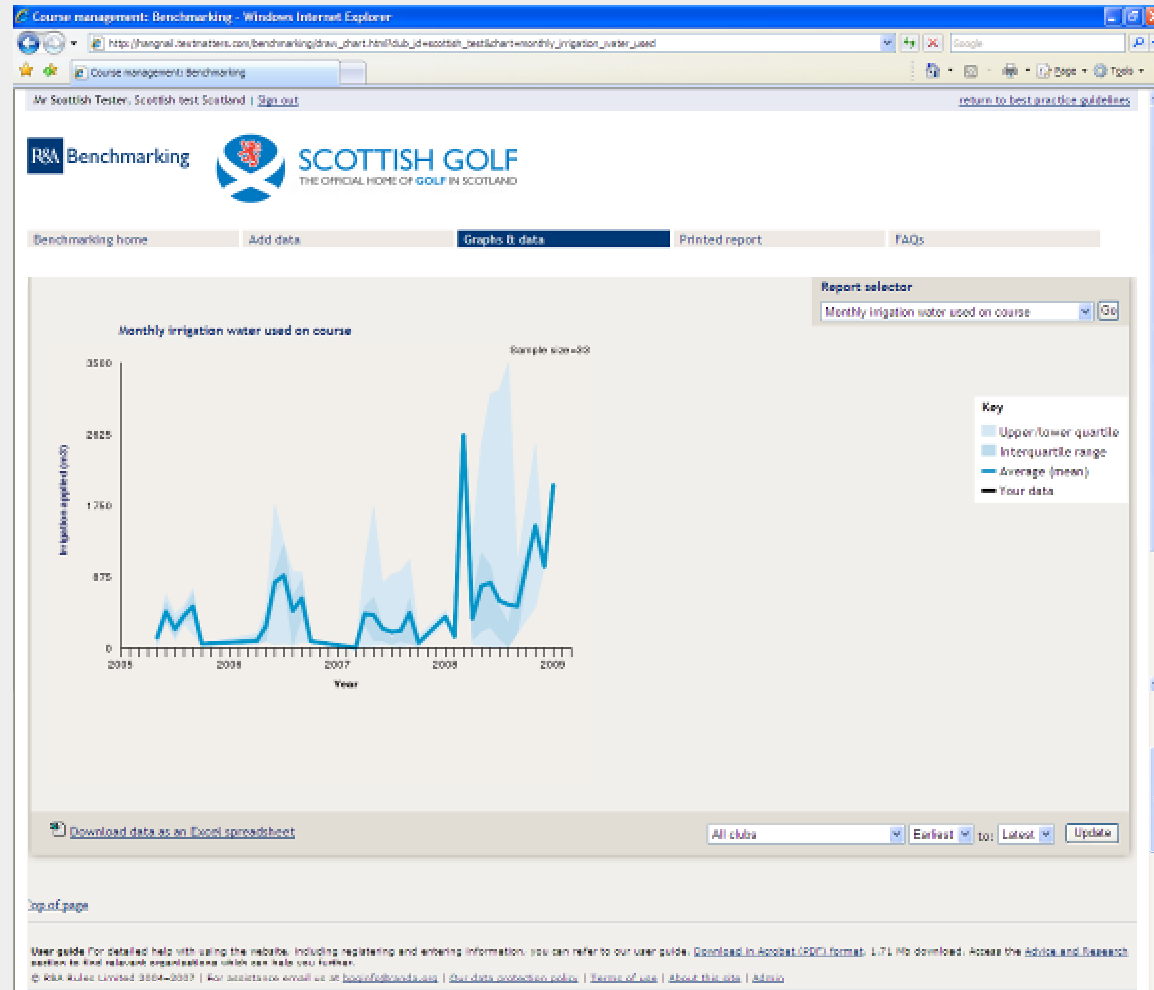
Course management: Benchmarking - Windows Internet Explorer

http://hangnail.testmatters.com/benchmarking/draw_chart.html?club_id=scottish_test&chart=monthly_irrigation_water_used

Google

Course management: Benchmarking

Page ▾ Tools ▾

Mr Scottish Tester, Scottish test Scotland | Sign out

return to best practice guidelines

R&A Benchmarking

SCOTTISH GOLF
THE OFFICIAL HOME OF GOLF IN SCOTLAND

Benchmarking home | Add data | Graphs & data | Printed report | FAQs

Report selector

Monthly irrigation water used on course

Go

Monthly irrigation water used on course

Sample size=33

3500
2625
1750
875
0

Irrigation applied (m3)

2005 2006 2007 2008 2009

Year

Key
Upper/lower quartile
Interquartile range
Average (mean)
Your data

Download data as an Excel spreadsheet

All clubs

Earliest

to:

Latest

Update

Top of page

User guide For detailed help with using the website, including registering and entering information, you can refer to our user guide. Download in Acrobat (PDF) format, 1.71 Mb download. Access the Advice and Research section to find relevant organisations which can help you further.

© R&A Rules Limited 2004–2007 | For assistance email us at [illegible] | Our data protection policy | Terms of use | About this site | Admin